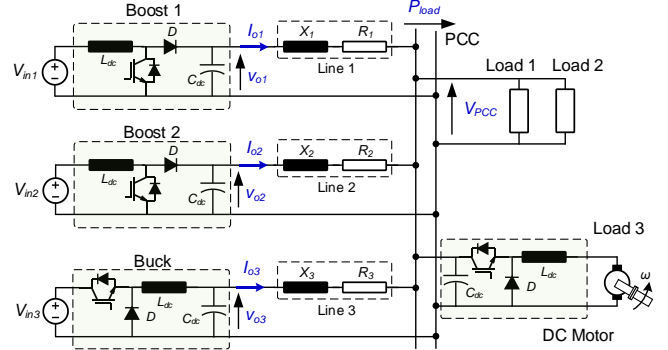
Boost 1

$P_{load}$

PCC

$V_{in1}$

$L_{dc}$

$D$

$C_{dc}$

$I_{o1}$

$v_{o1}$

$X_1$

$R_1$

Line 1

Load 1

Load 2

$V_{PCC}$

Boost 2

$V_{in2}$

$L_{dc}$

$D$

$C_{dc}$

$I_{o2}$

$v_{o2}$

$X_2$

$R_2$

Line 2

Load 3

Buck

$V_{in3}$

$L_{dc}$

$D$

$C_{dc}$

$I_{o3}$

$v_{o3}$

$X_3$

$R_3$

Line 3

$C_{dc}$

$D$

$L_{dc}$

$\omega$

DC Motor